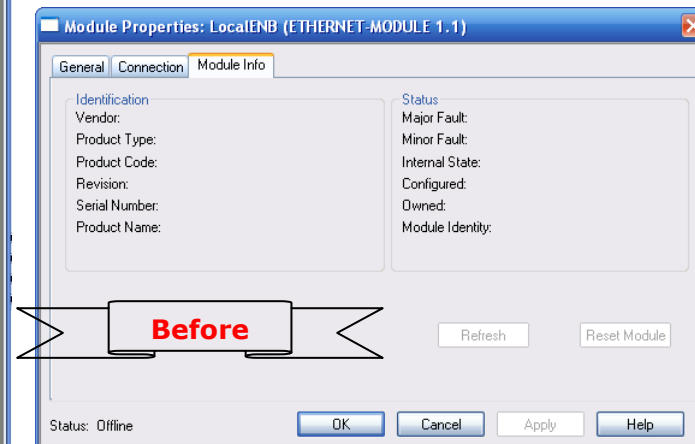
Module Properties: LocalENB (ETHERNET-MODULE 1.1)

General | Connection | Module Info

Identification
Vendor:
Product Type:
Product Code:
Revision:
Serial Number:
Product Name:

Status
Major Fault:
Minor Fault:
Internal State:
Configured:
Owned:
Module Identity:

Before

Refresh | Reset Module

Status: Offline

OK | Cancel | Apply | Help